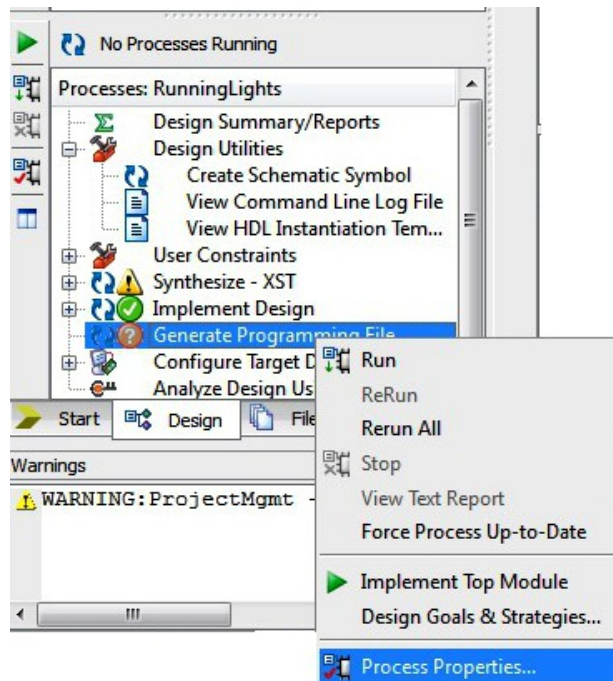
No Processes Running

Processes: RunningLights

Design Summary/Reports
Design Utilities
Create Schematic Symbol
View Command Line Log File
View HDL Instantiation Tem...
User Constraints
Synthesize - XST
Implement Design
Generate Programming File
Configure Target D
Analyze Design Us

Start
Design
File

Warnings

WARNING:ProjectMgmt -

III

Run
ReRun
Rerun All
Stop
View Text Report
Force Process Up-to-Date
Implement Top Module
Design Goals & Strategies...
Process Properties...